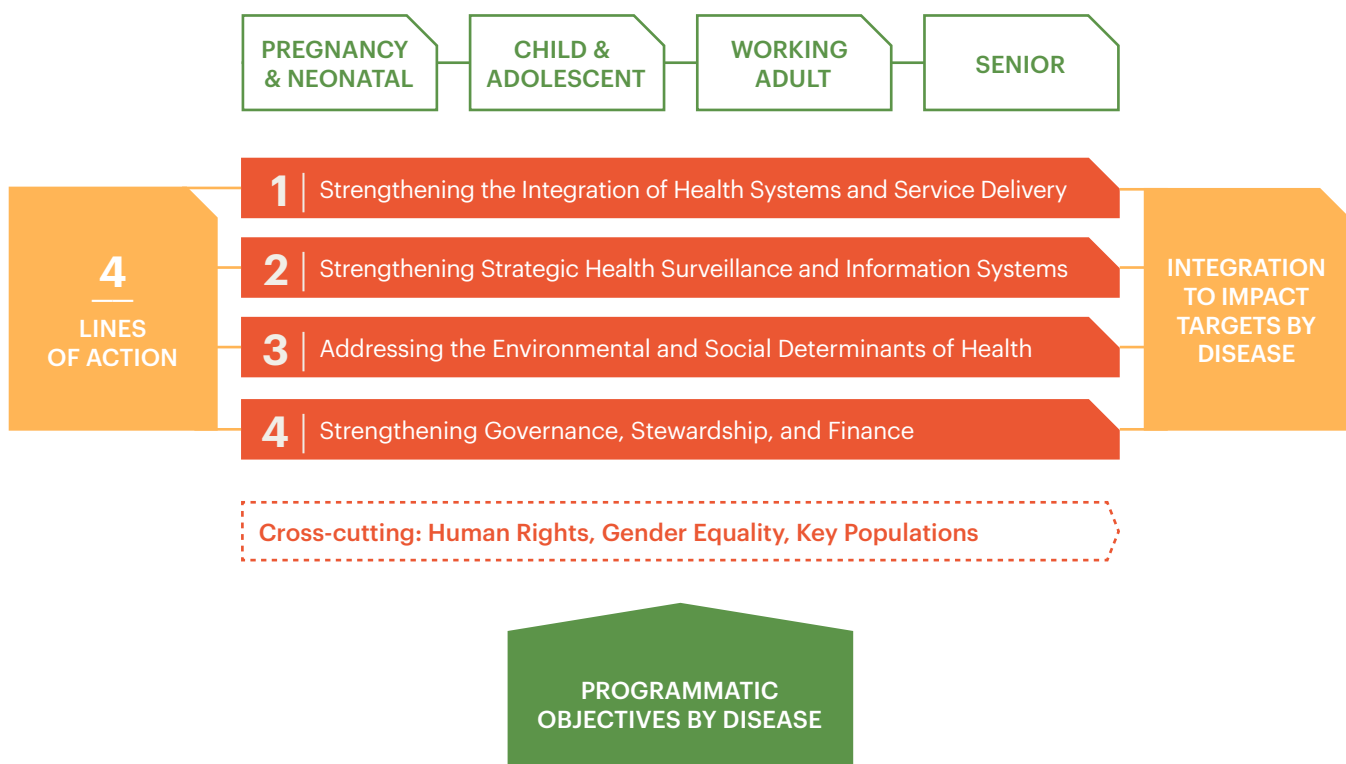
PREGNANCY & NEONATAL

CHILD & ADOLESCENT

WORKING ADULT

SENIOR

4

LINES OF ACTION

1 Strengthening the Integration of Health Systems and Service Delivery

2 Strengthening Strategic Health Surveillance and Information Systems

3 Addressing the Environmental and Social Determinants of Health

4 Strengthening Governance, Stewardship, and Finance

INTEGRATION TO IMPACT TARGETS BY DISEASE

Cross-cutting: Human Rights, Gender Equality, Key Populations

PROGRAMMATIC OBJECTIVES BY DISEASE